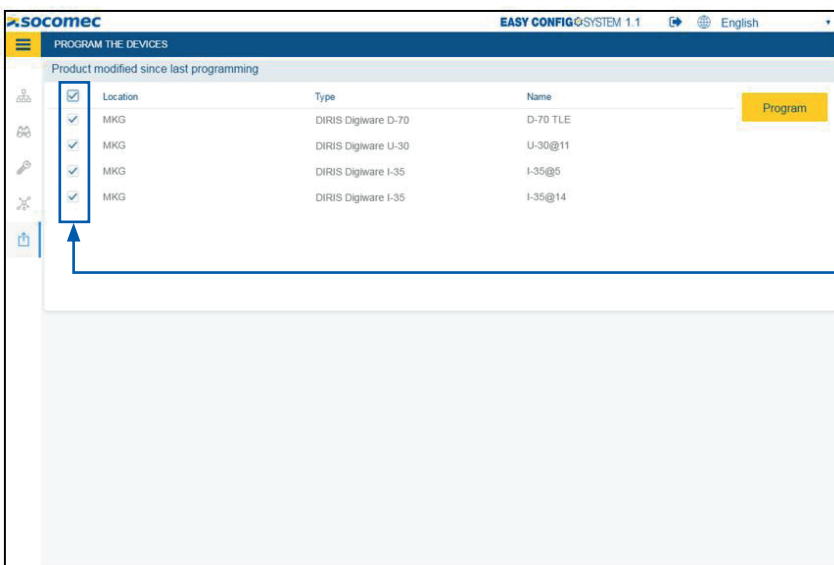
socomec

EASY CONFIG SYSTEM 1.1 English

PROGRAM THE DEVICES

Product modified since last programming

| | Location | Type | Name |
|---|---|---|---|
| ✓ | MKG | DIRIS Digiware D-70 | D-70 TLE |
| ✓ | MKG | DIRIS Digiware U-30 | U-30@11 |
| ✓ | MKG | DIRIS Digiware I-35 | I-35@5 |
| ✓ | MKG | DIRIS Digiware I-35 | I-35@14 |

Program